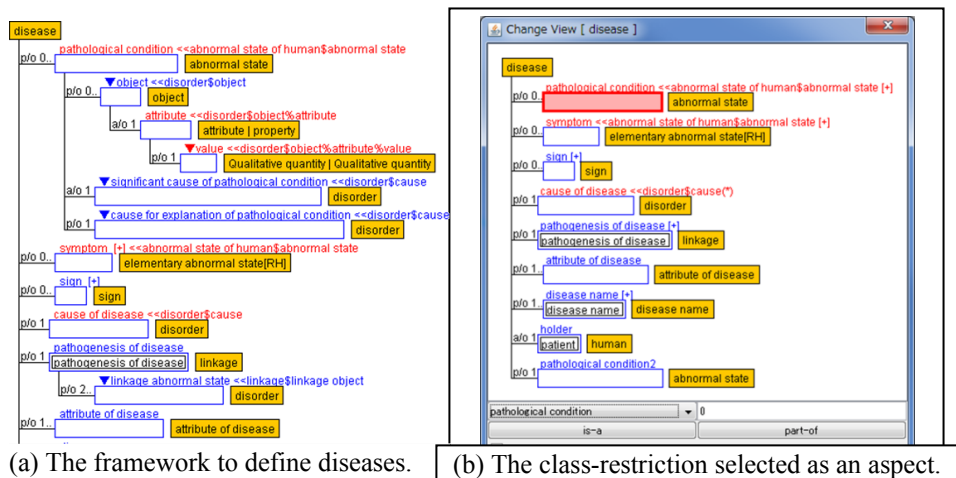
disease
p/o 0.. pathological condition <<abnormal state of human$abnormal state
abnormal state
p/o 0.. ▼object <<disorder$object
object
a/o 1 attribute <<disorder$object%attribute
attribute | property
p/o 1 ▼value <<disorder$object%attribute%value
Qualitative quantity | Qualitative quantity
a/o 1 ▼significant cause of pathological condition <<disorder$cause
disorder
p/o 1 ▼cause for explanation of pathological condition <<disorder$cause
disorder
p/o 0.. symptom [+] <<abnormal state of human$abnormal state
elementary abnormal state[RH]
p/o 0.. sign [+]
sign
p/o 1 cause of disease <<disorder$cause
disorder
p/o 1 pathogenesis of disease
pathogenesis of disease
linkage
p/o 2.. ▼linkage abnormal state <<linkage$linkage object
disorder
p/o 1.. attribute of disease
attribute of disease

(a) The framework to define diseases.

Change View [ disease ]
disease
p/o 0.. pathological condition <<abnormal state of human$abnormal state [+]
abnormal state
p/o 0.. symptom <<abnormal state of human$abnormal state [+]
elementary abnormal state[RH]
p/o 0.. sign [+]
sign
p/o 1 cause of disease <<disorder$cause(*)
disorder
p/o 1 pathogenesis of disease [+]
pathogenesis of disease
linkage
p/o 1.. attribute of disease
attribute of disease
p/o 1.. disease name [+]
disease name
disease name
a/o 1 holder
patient
human
p/o 1 pathological condition2
abnormal state
pathological condition
0
is-a
part-of

(b) The class-restriction selected as an aspect.